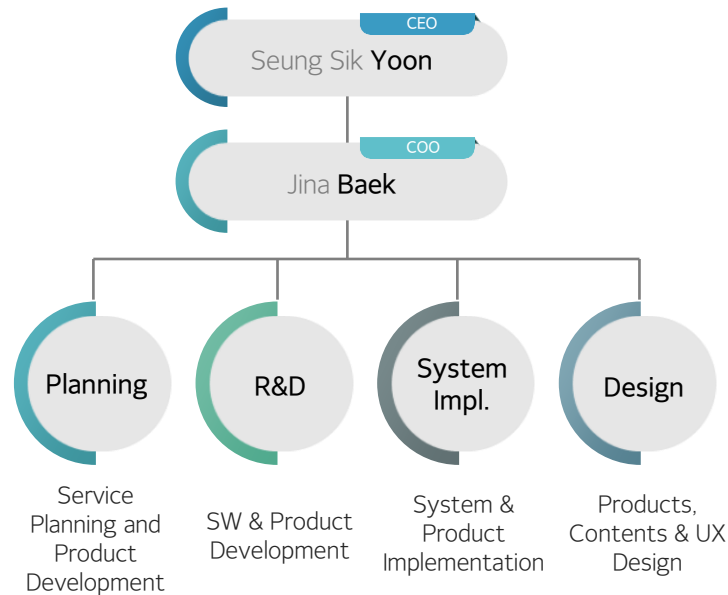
CEO
Seung Sik Yoon

COO
Jina Baek

Planning

R&D

System Impl.

Design

Service Planning and Product Development

SW & Product Development

System & Product Implementation

Products, Contents & UX Design